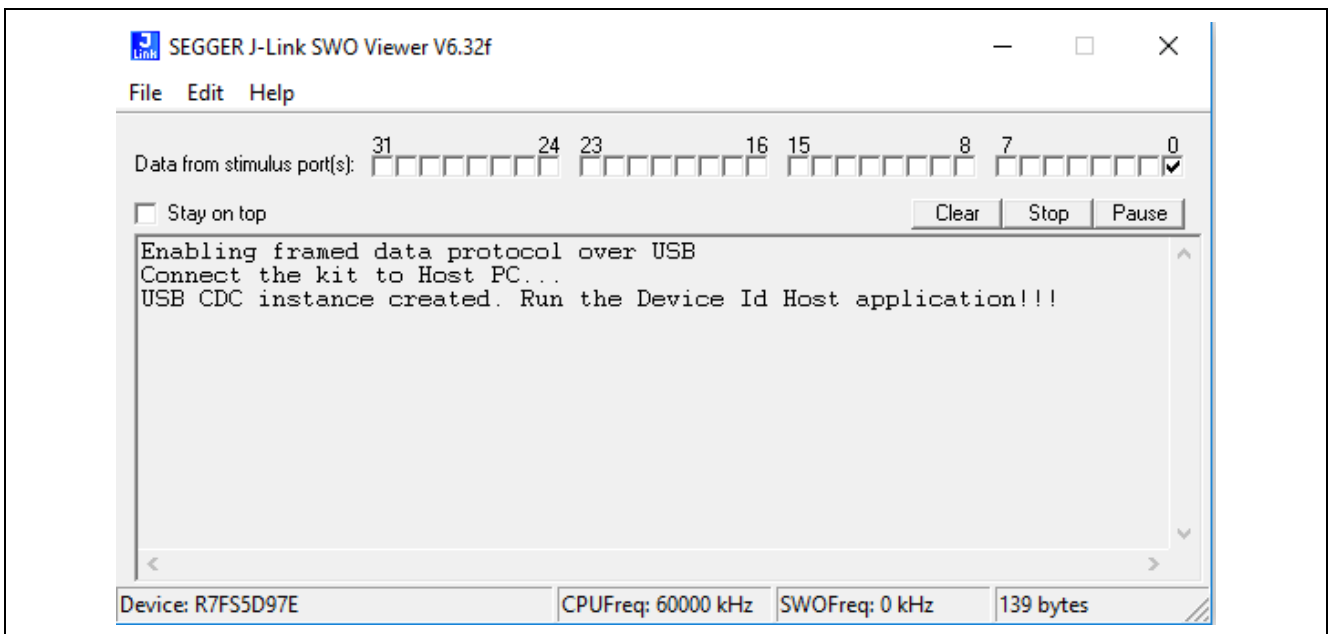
SEGGER J-Link SWO Viewer V6.32f

File Edit Help

Data from stimulus port(s): 31 24 23 16 15 8 7 0

Stay on top

Clear Stop Pause

Enabling framed data protocol over USB
Connect the kit to Host PC...
USB CDC instance created. Run the Device Id Host application!!!

Device: R7FS5D97E | CPUFreq: 60000 kHz | SWOFreq: 0 kHz | 139 bytes